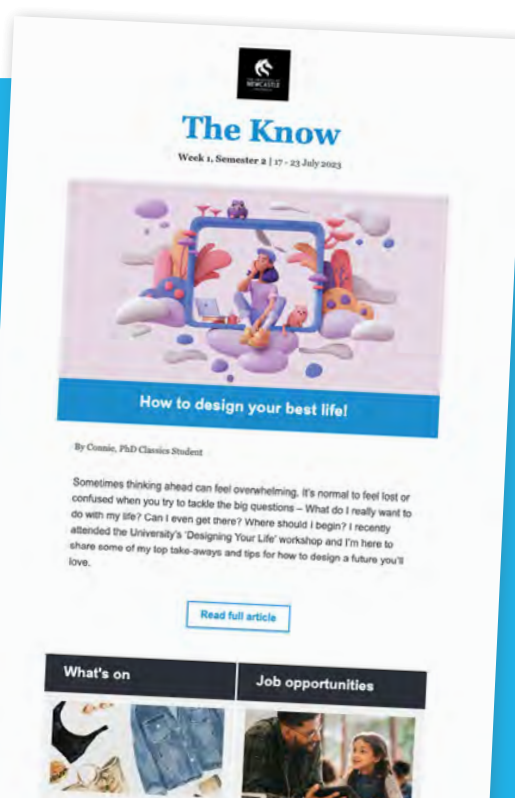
THE UNIVERSITY OF NEWCASTLE AUSTRALIA

The Know

Week 1, Semester 2 | 17 - 23 July 2023

How to design your best life!

By Connie, PhD Classics Student

Sometimes thinking ahead can feel overwhelming. It's normal to feel lost or confused when you try to tackle the big questions – What do I really want to do with my life? Can I even get there? Where should I begin? I recently attended the University's 'Designing Your Life' workshop and I'm here to share some of my top take-aways and tips for how to design a future you'll love.

Read full article

What's on

Job opportunities